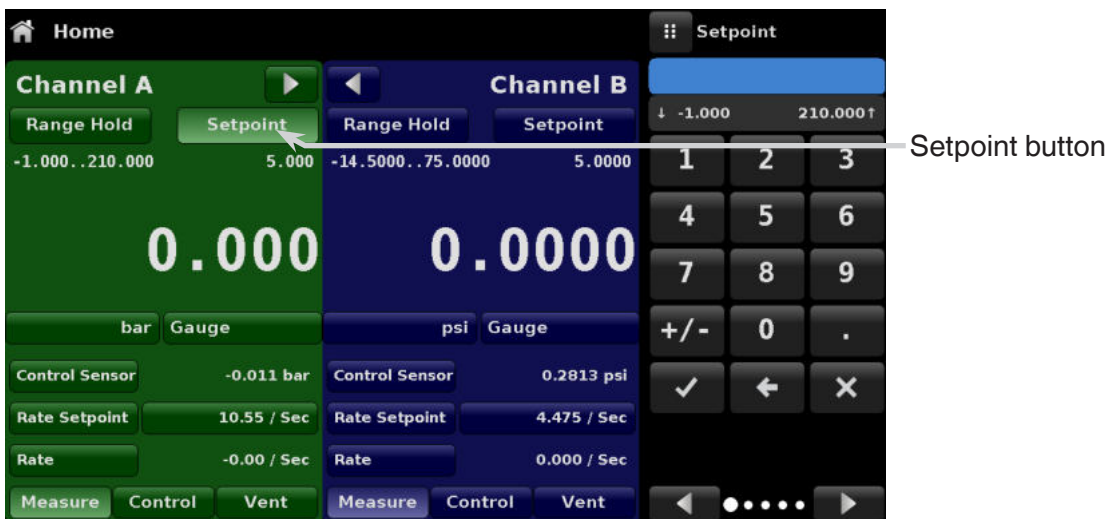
Home

Setpoint

Channel A

Channel B

Range Hold

Setpoint

Range Hold

Setpoint

-1.000..210.000

5.000

-14.5000..75.0000

5.0000

0.000

0.0000

bar

Gauge

psi

Gauge

Control Sensor

-0.011 bar

Control Sensor

0.2813 psi

Rate Setpoint

10.55 / Sec

Rate Setpoint

4.475 / Sec

Rate

-0.00 / Sec

Rate

0.000 / Sec

Measure

Control

Vent

Measure

Control

Vent

↓ -1.000

210.000↑

1 2 3

4 5 6

7 8 9

+/- 0 .

✓ ← ✕

Setpoint button